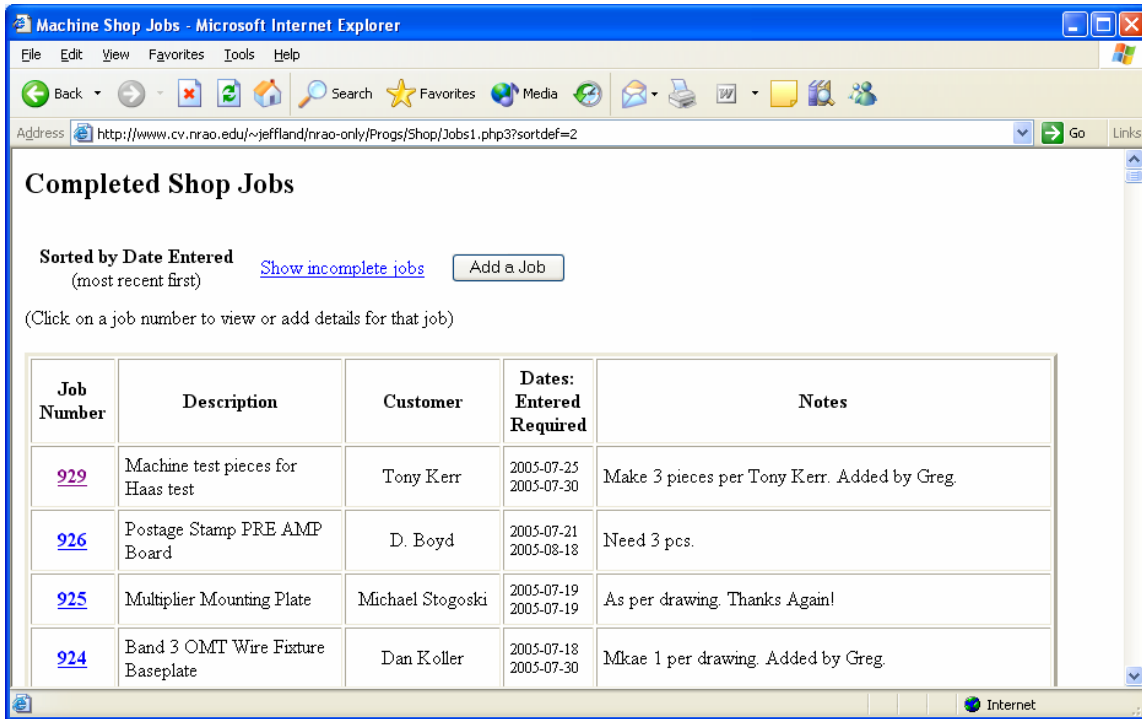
Machine Shop Jobs - Microsoft Internet Explorer

File Edit View Favorites Tools Help

Back Search Favorites Media

Address http://www.cv.nrao.edu/~jeffland/nrao-only/Progs/Shop/Jobs1.php3?sortdef=2 Go Links

Completed Shop Jobs

Sorted by Date Entered
(most recent first)

Show incomplete jobs

Add a Job

(Click on a job number to view or add details for that job)

| Job Number | Description | Customer | Dates: Entered Required | Notes |
|---|---|---|---|---|
| 929 | Machine test pieces for Haas test | Tony Kerr | 2005-07-25 2005-07-30 | Make 3 pieces per Tony Kerr. Added by Greg. |
| 926 | Postage Stamp PRE AMP Board | D. Boyd | 2005-07-21 2005-08-18 | Need 3 pcs. |
| 925 | Multiplier Mounting Plate | Michael Stogoski | 2005-07-19 2005-07-19 | As per drawing. Thanks Again! |
| 924 | Band 3 OMT Wire Fixture Baseplate | Dan Koller | 2005-07-18 2005-07-30 | Mkae 1 per drawing. Added by Greg. |

Internet